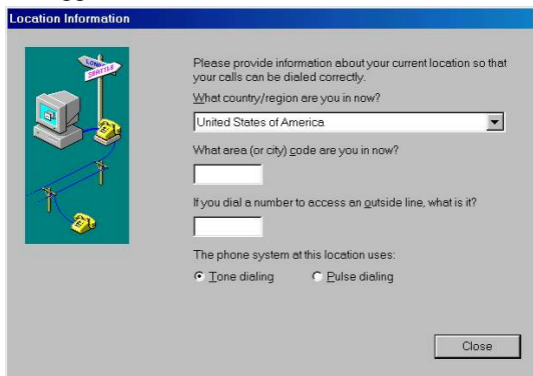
Location Information

Please provide information about your current location so that your calls can be dialed correctly.

What country/region are you in now?

United States of America

What area (or city) code are you in now?

If you dial a number to access an outside line, what is it?

The phone system at this location uses:

Tone dialing

Pulse dialing

Close